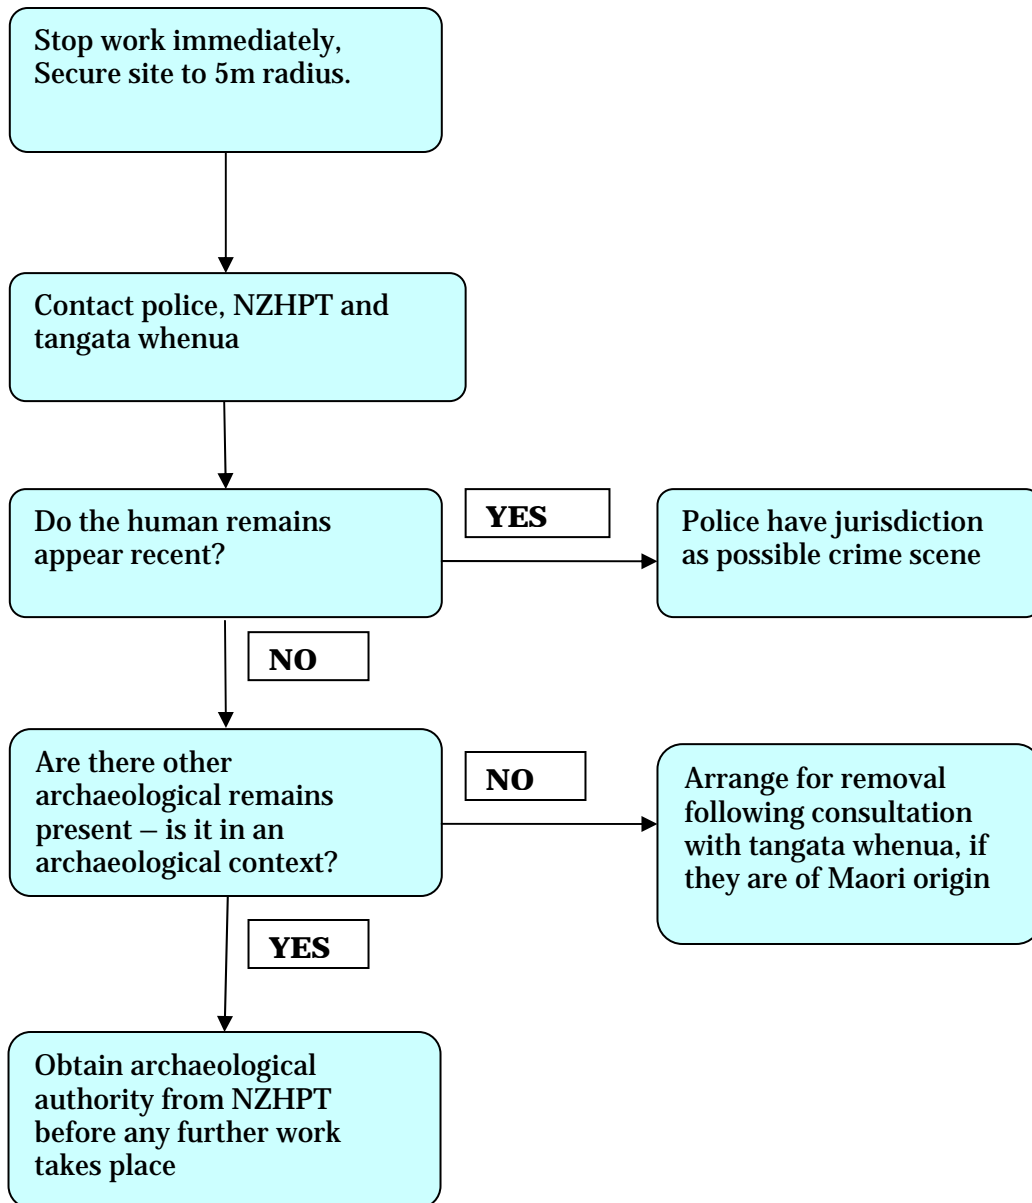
Stop work immediately, Secure site to 5m radius.

Contact police, NZHPT and tangata whenua

Do the human remains appear recent?

YES

Police have jurisdiction as possible crime scene

NO

Are there other archaeological remains present – is it in an archaeological context?

NO

Arrange for removal following consultation with tangata whenua, if they are of Maori origin

YES

Obtain archaeological authority from NZHPT before any further work takes place